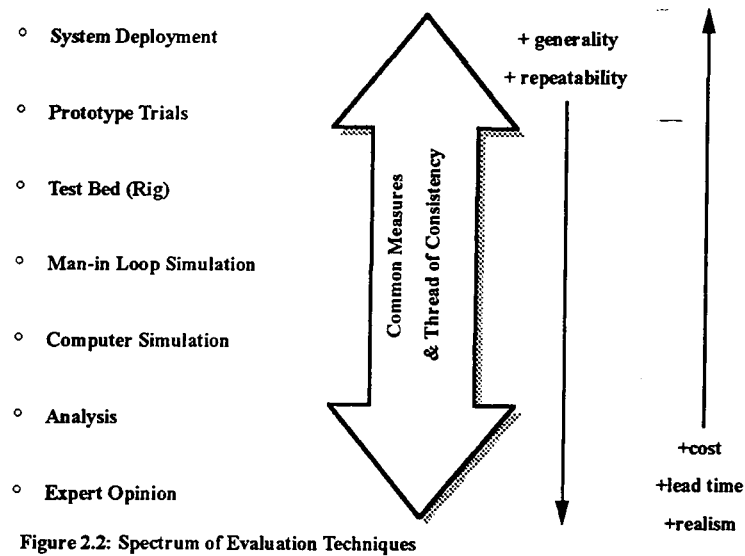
° System Deployment

° Prototype Trials

° Test Bed (Rig)

° Man-in Loop Simulation

° Computer Simulation

° Analysis

° Expert Opinion

Common Measures & Thread of Consistency

+ generality
+ repeatability

+cost
+lead time
+realism

Figure 2.2: Spectrum of Evaluation Techniques